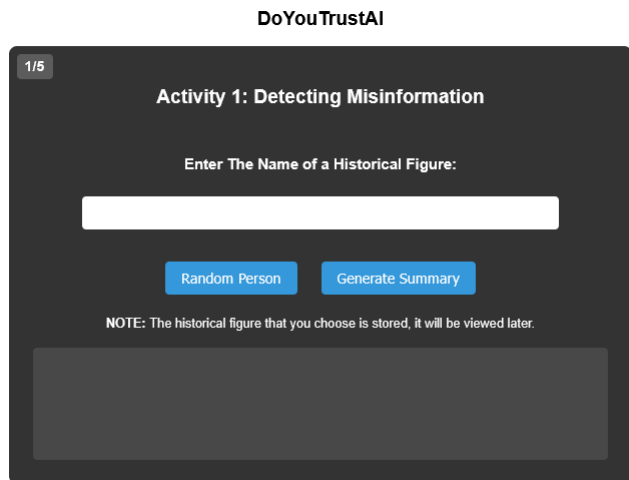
DoYouTrustAI

1/5

Activity 1: Detecting Misinformation

Enter The Name of a Historical Figure:

Random Person

Generate Summary

NOTE: The historical figure that you choose is stored, it will be viewed later.